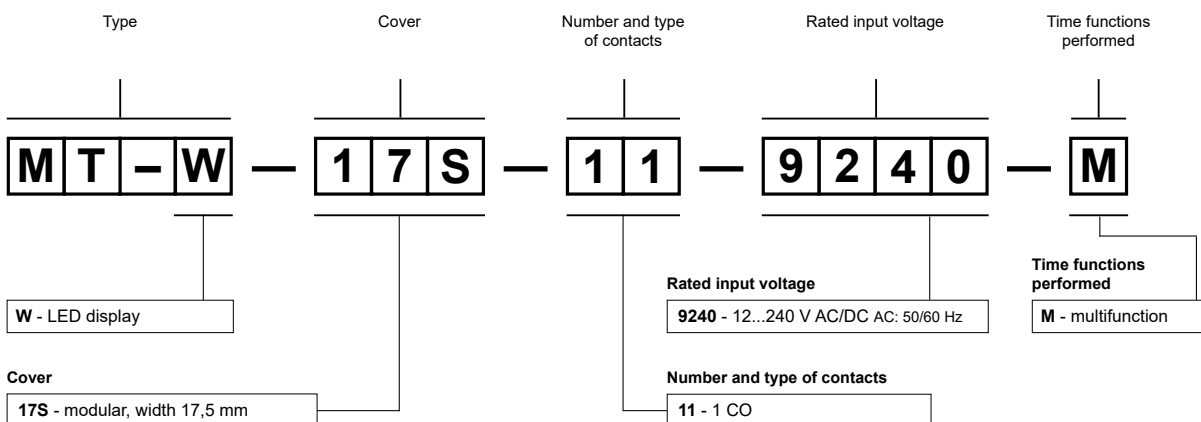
Type

Cover

Number and type of contacts

Rated input voltage

Time functions performed

| M | T | – | W |

—

| 1 | 7 | S |

—

| 1 | 1 |

—

| 9 | 2 | 4 | 0 |

—

| M |

W - LED display

Cover

17S - modular, width 17,5 mm

Rated input voltage

9240 - 12...240 V AC/DC AC: 50/60 Hz

Number and type of contacts

11 - 1 CO

Time functions performed

M - multifunction